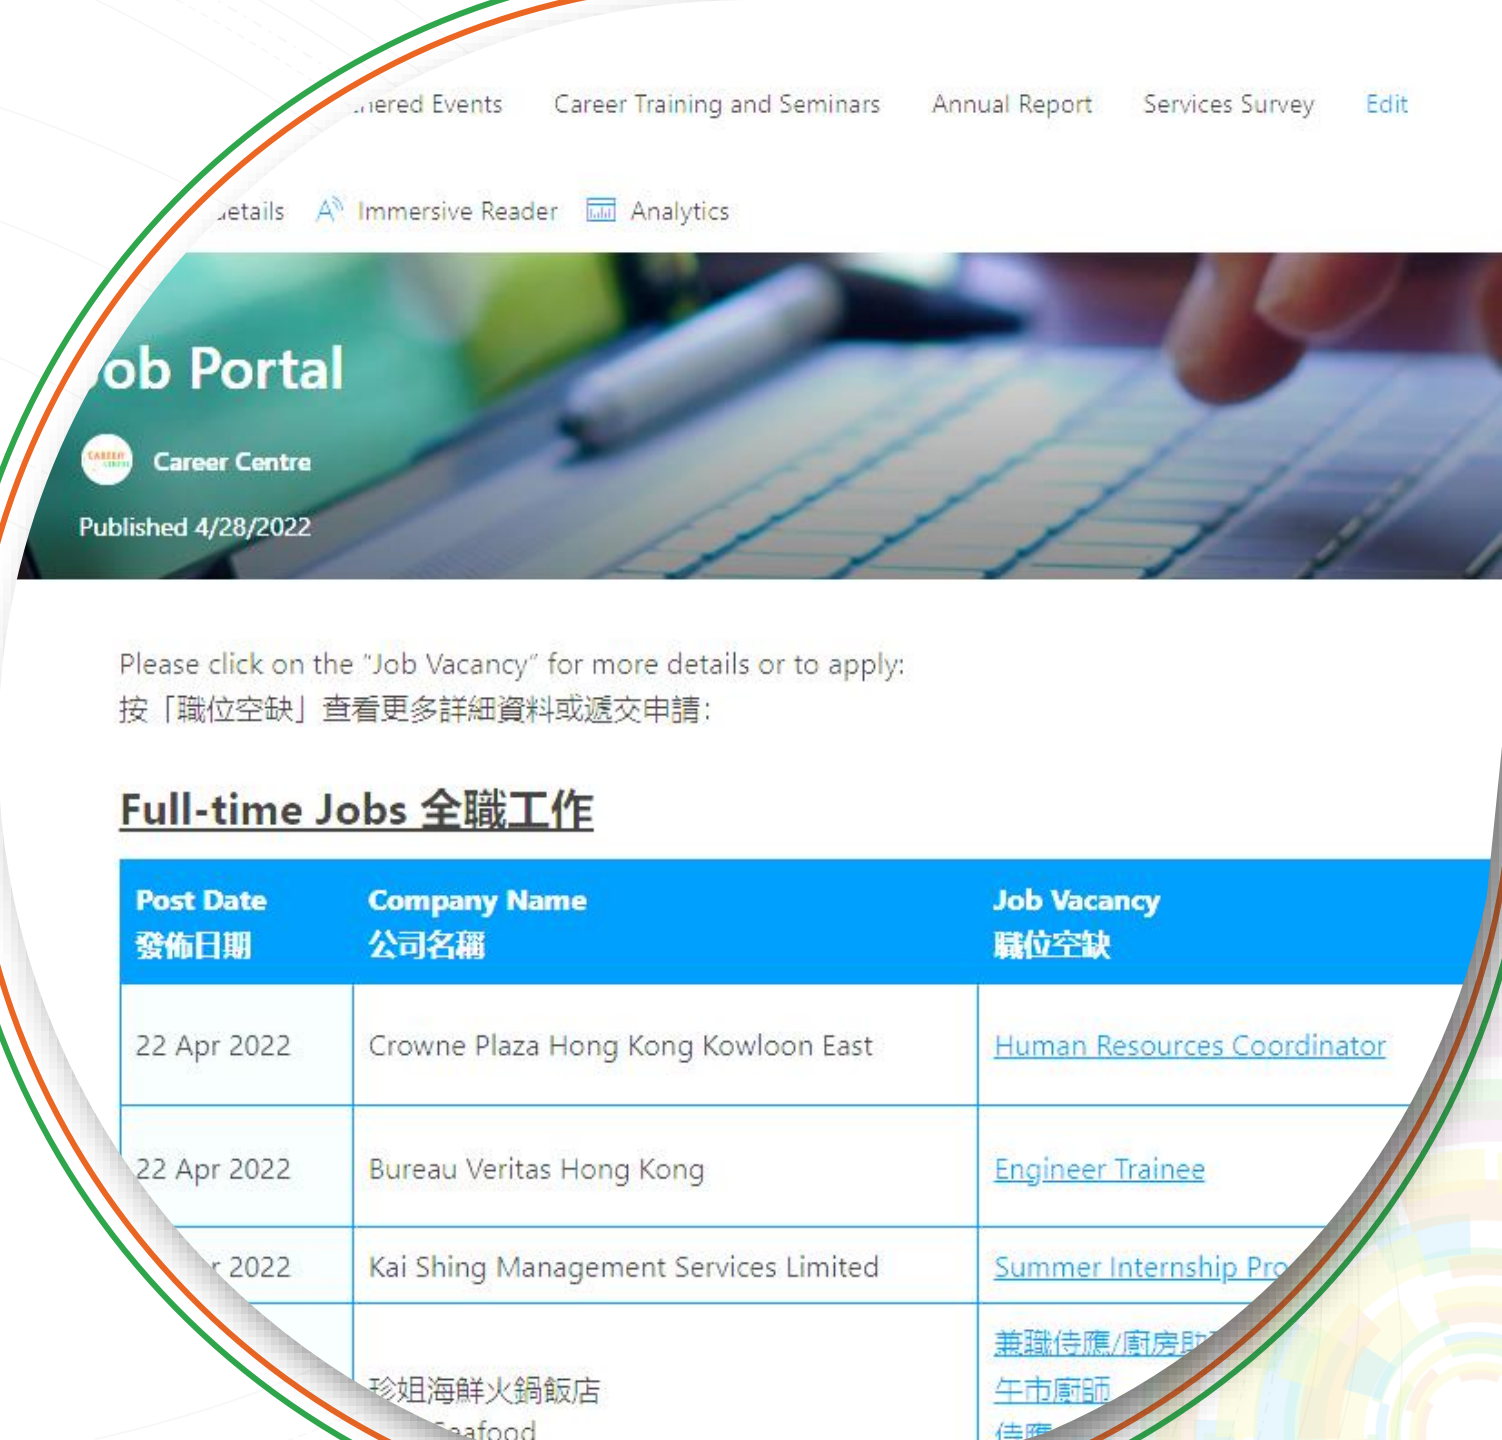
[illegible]ered Events Career Training and Seminars Annual Report Services Survey Edit

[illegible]etails Immersive Reader Analytics

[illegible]ob Portal

Career Centre

Published 4/28/2022

Please click on the "Job Vacancy" for more details or to apply:
按「職位空缺」查看更多詳細資料或遞交申請:

Full-time Jobs 全職工作

| Post Date 發佈日期 | Company Name 公司名稱 | Job Vacancy 職位空缺 |
|---|---|---|
| 22 Apr 2022 | Crowne Plaza Hong Kong Kowloon East | Human Resources Coordinator |
| 22 Apr 2022 | Bureau Veritas Hong Kong | Engineer Trainee |
| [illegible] 2022 | Kai Shing Management Services Limited | Summer Internship Pro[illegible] |
| | 珍姐海鮮火鍋飯店 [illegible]eafood | 兼職侍應/廚房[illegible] 午市廚師 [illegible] |